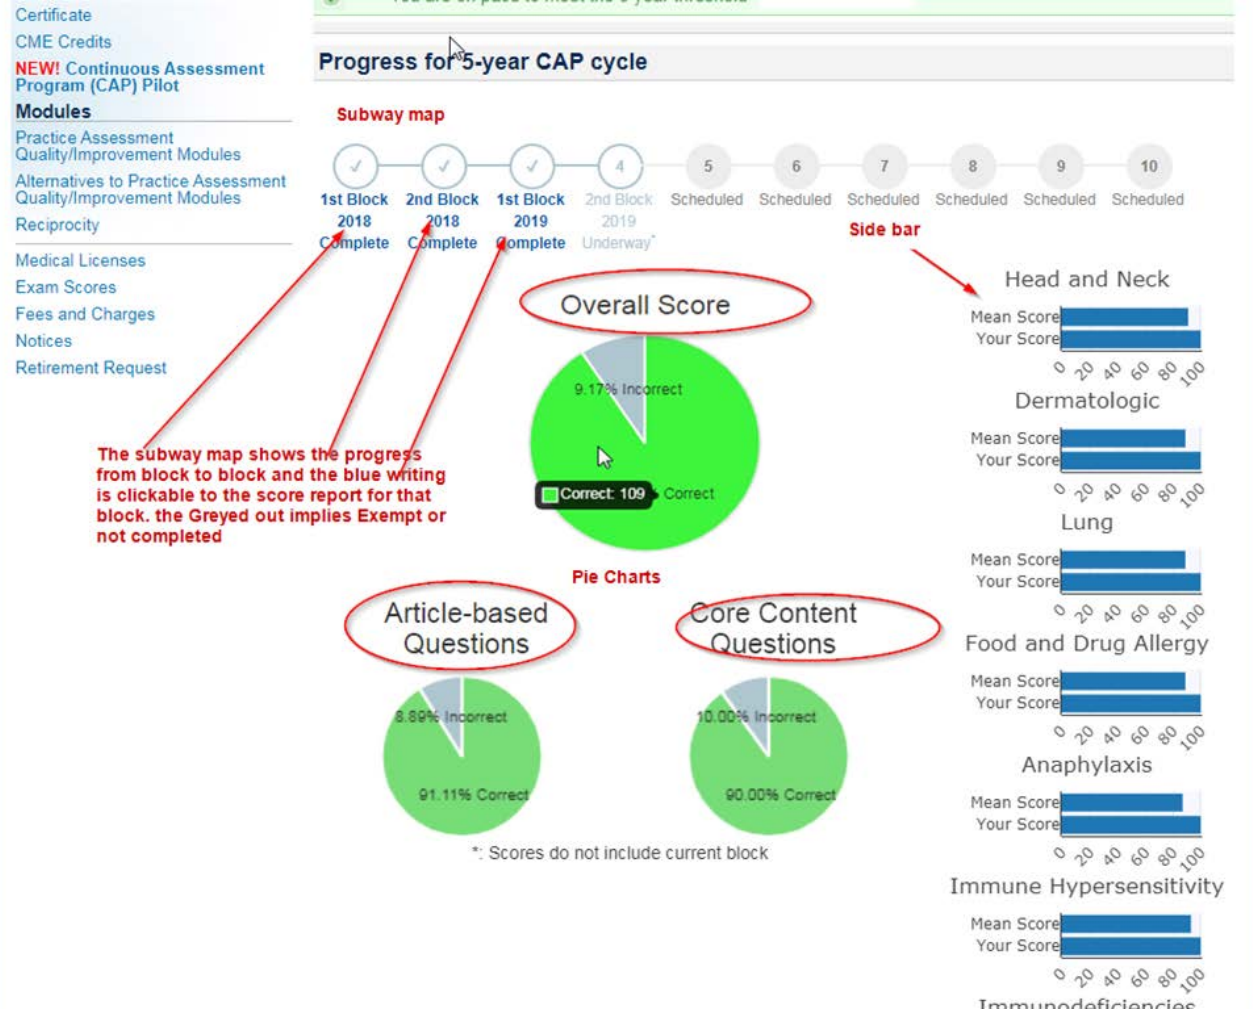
Certificate
CME Credits
NEW! Continuous Assessment Program (CAP) Pilot
Modules
Practice Assessment Quality/Improvement Modules
Alternatives to Practice Assessment Quality/Improvement Modules
Reciprocity
Medical Licenses
Exam Scores
Fees and Charges
Notices
Retirement Request

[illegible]

Progress for 5-year CAP cycle

Subway map

1st Block 2018 Complete
2nd Block 2018 Complete
1st Block 2019 Complete
4 2nd Block 2019 Underway*
5 Scheduled
6 Scheduled
7 Scheduled
8 Scheduled
9 Scheduled
10 Scheduled

Side bar

The subway map shows the progress from block to block and the blue writing is clickable to the score report for that block. the Greyed out implies Exempt or not completed

Overall Score

9.17% Incorrect
Correct: 109 Correct

Pie Charts

Article-based Questions
8.89% Incorrect
91.11% Correct

Core Content Questions
10.00% Incorrect
90.00% Correct

*: Scores do not include current block

Head and Neck
Mean Score
Your Score
0 20 40 60 80 100

Dermatologic
Mean Score
Your Score
0 20 40 60 80 100

Lung
Mean Score
Your Score
0 20 40 60 80 100

Food and Drug Allergy
Mean Score
Your Score
0 20 40 60 80 100

Anaphylaxis
Mean Score
Your Score
0 20 40 60 80 100

Immune Hypersensitivity
Mean Score
Your Score
0 20 40 60 80 100

Immunodeficiencies